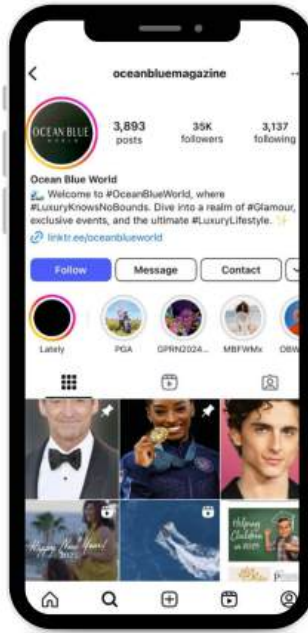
oceanbluemagazine

OCEAN BLUE WORLD

3,893 posts

35K followers

3,137 following

Ocean Blue World

Welcome to #OceanBlueWorld, where #LuxuryKnowsNoBounds. Dive into a realm of #Glamour, exclusive events, and the ultimate #LuxuryLifestyle. ✨

linktr.ee/oceanblueworld

Follow

Message

Contact

Lately

PGA

GPRN2024...

MBFWMx

OBW

Happy New Year!

Helping Children in 2025